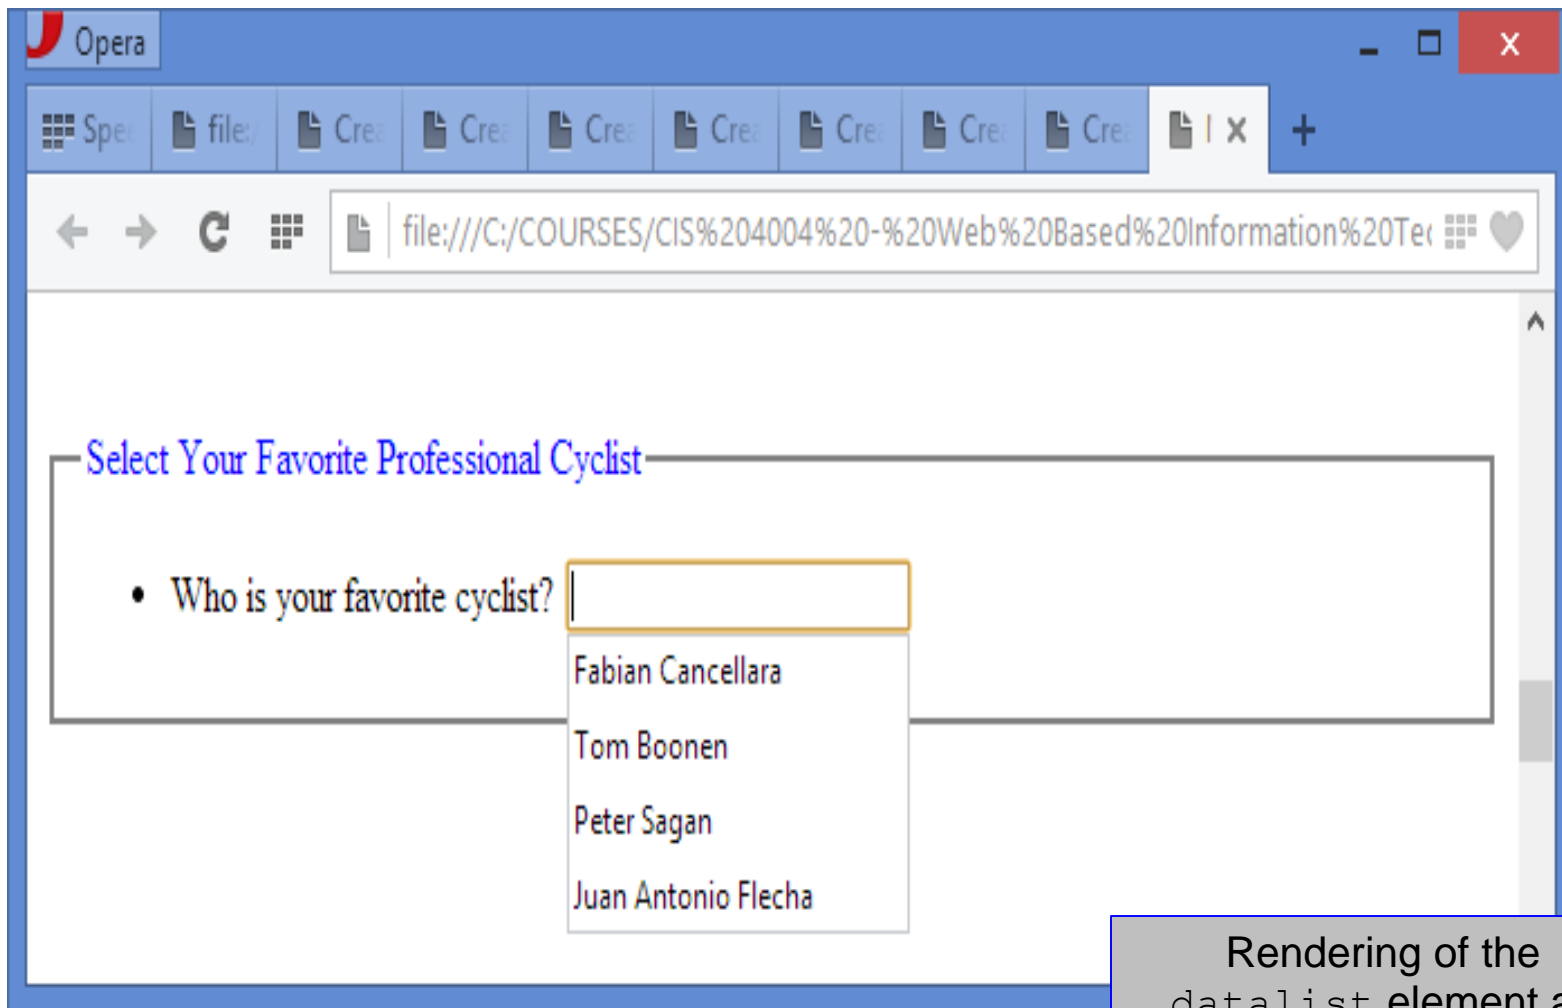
Opera

Spe file Cre Cre Cre Cre Cre Cre Cre I ×

file:///C:/COURSES/CIS%204004%20-%20Web%20Based%20Information%20Te

Select Your Favorite Professional Cyclist

• Who is your favorite cyclist?

Fabian Cancellara

Tom Boonen

Peter Sagan

Juan Antonio Flecha

Rendering of the datalist element a